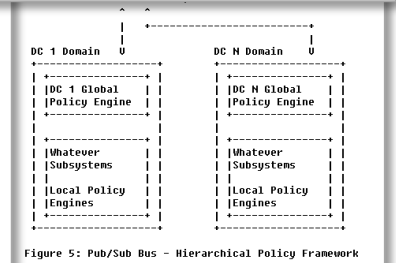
DC 1 Domain

DC 1 Global Policy Engine

Whatever Subsystems

Local Policy Engines

DC N Domain

DC N Global Policy Engine

Whatever Subsystems

Local Policy Engines

Figure 5: Pub/Sub Bus - Hierarchical Policy Framework